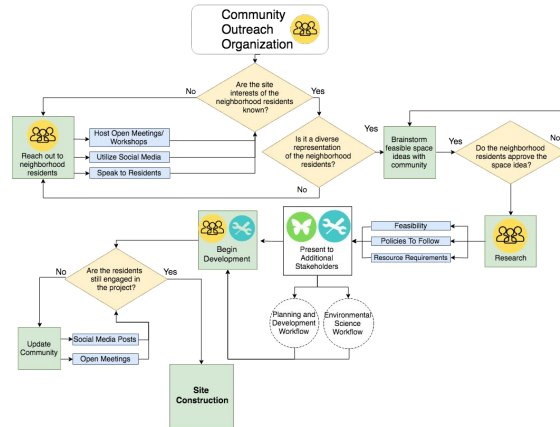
Community Outreach Organization

Are the site interests of the neighborhood residents known?

No

Yes

Reach out to neighborhood residents

Host Open Meetings/ Workshops

Utilize Social Media

Speak to Residents

Is it a diverse representation of the neighborhood residents?

Yes

No

Brainstorm feasible space ideas with community

Yes

Do the neighborhood residents approve the space idea?

No

Research

Feasibility

Policies To Follow

Resource Requirements

Present to Additional Stakeholders

Begin Development

Planning and Development Workflow

Environmental Science Workflow

Are the residents still engaged in the project?

No

Yes

Update Community

Social Media Posts

Open Meetings

Site Construction